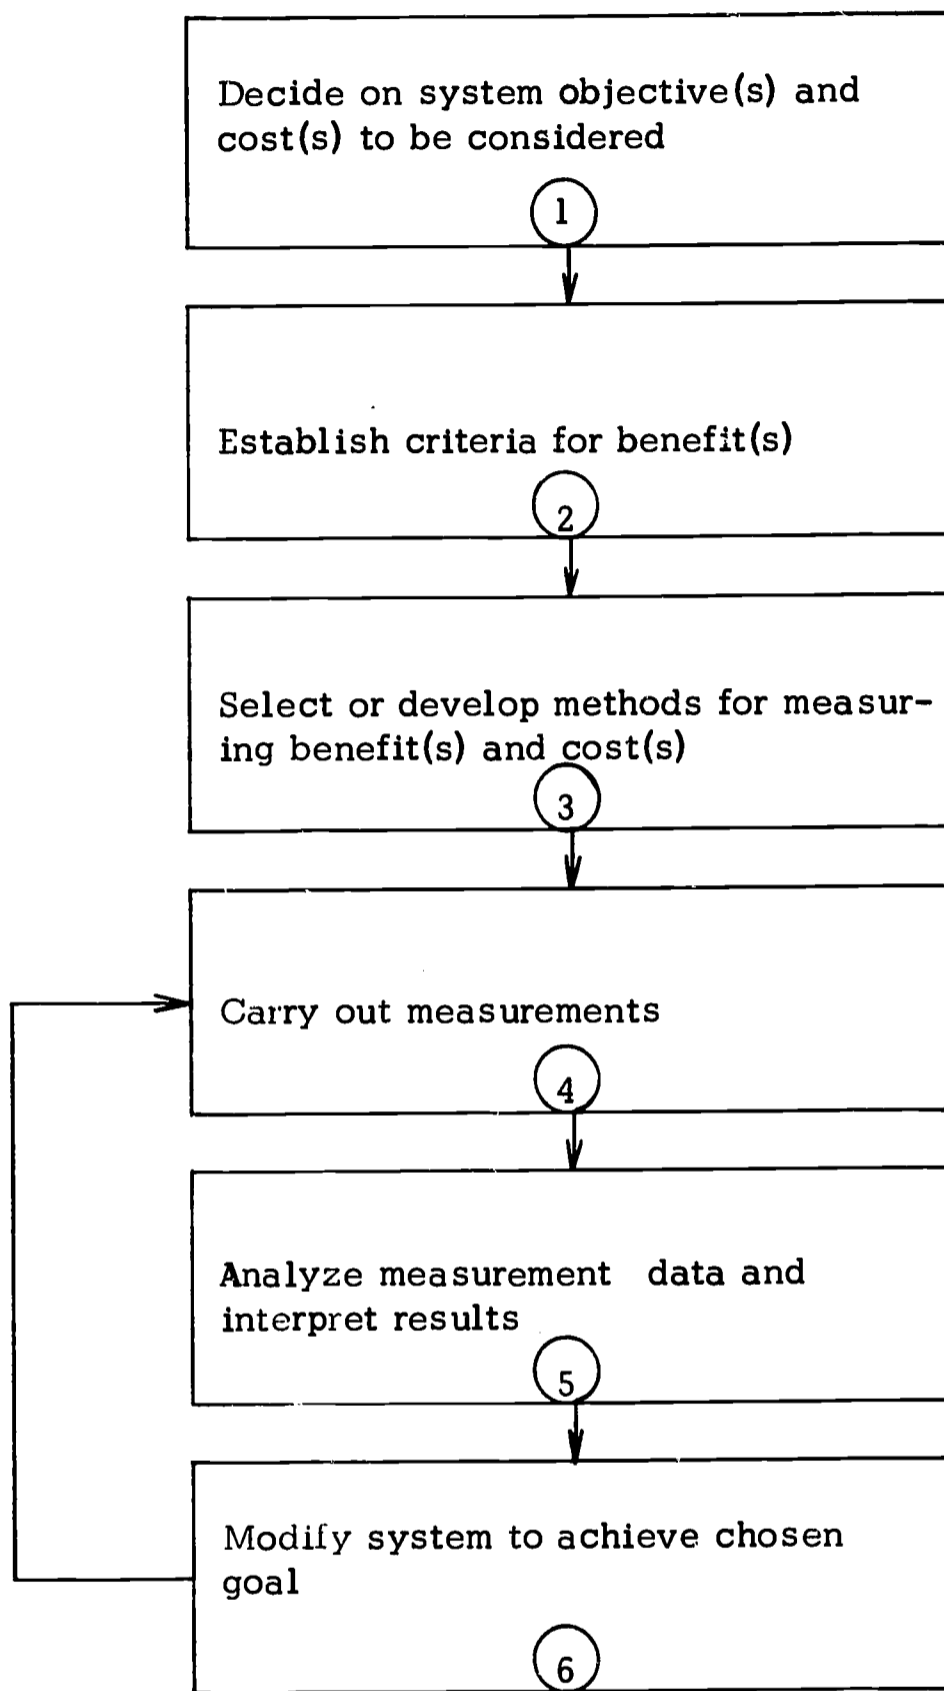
Decide on system objective(s) and cost(s) to be considered

1

Establish criteria for benefit(s)

2

Select or develop methods for measuring benefit(s) and cost(s)

3

Carry out measurements

4

Analyze measurement data and interpret results

5

Modify system to achieve chosen goal

6